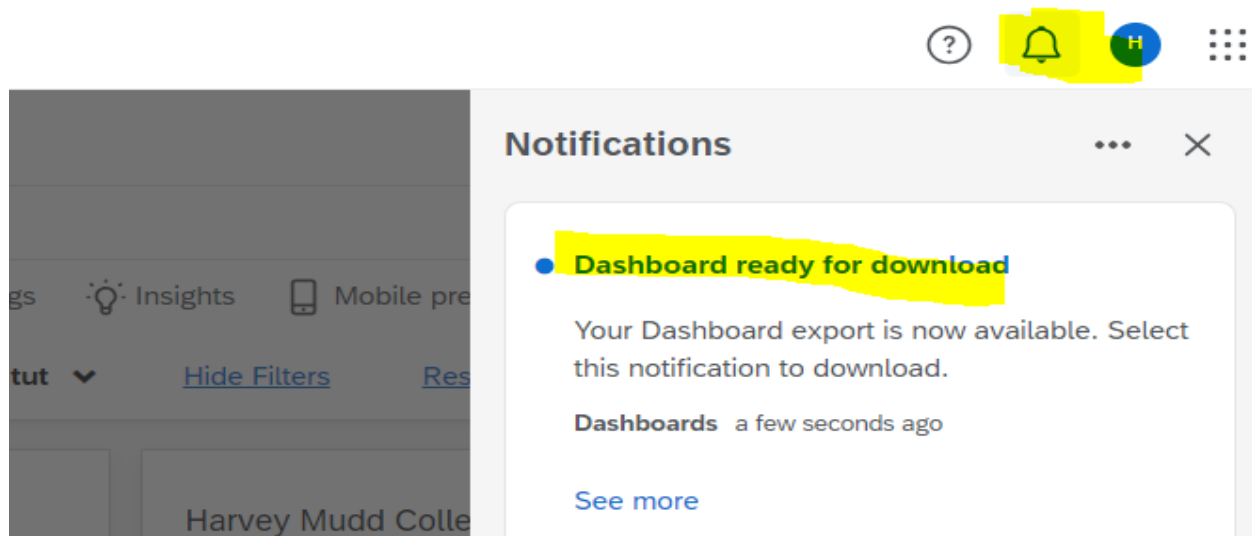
?

H

gs Insights Mobile pre

tut Hide Filters Res

Harvey Mudd Colle

Notifications

Dashboard ready for download

Your Dashboard export is now available. Select this notification to download.

Dashboards a few seconds ago

See more